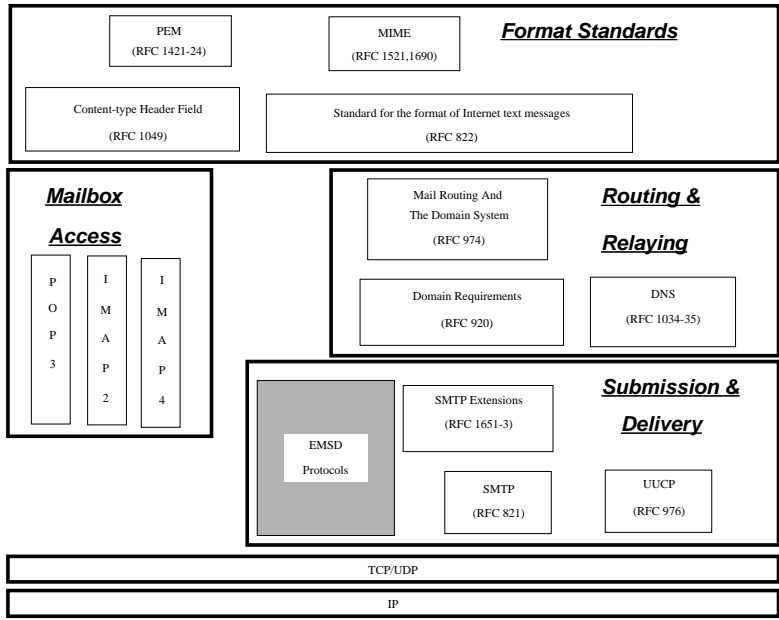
PEM
(RFC 1421-24)

MIME
(RFC 1521,1690)

Format Standards

Content-type Header Field
(RFC 1049)

Standard for the format of Internet text messages
(RFC 822)

Mailbox Access

POP3

IMAP2

IMAP4

Mail Routing And The Domain System
(RFC 974)

Routing & Relaying

Domain Requirements
(RFC 920)

DNS
(RFC 1034-35)

Submission & Delivery

EMSD Protocols

SMTP Extensions
(RFC 1651-3)

SMTP
(RFC 821)

UUCP
(RFC 976)

TCP/UDP

IP